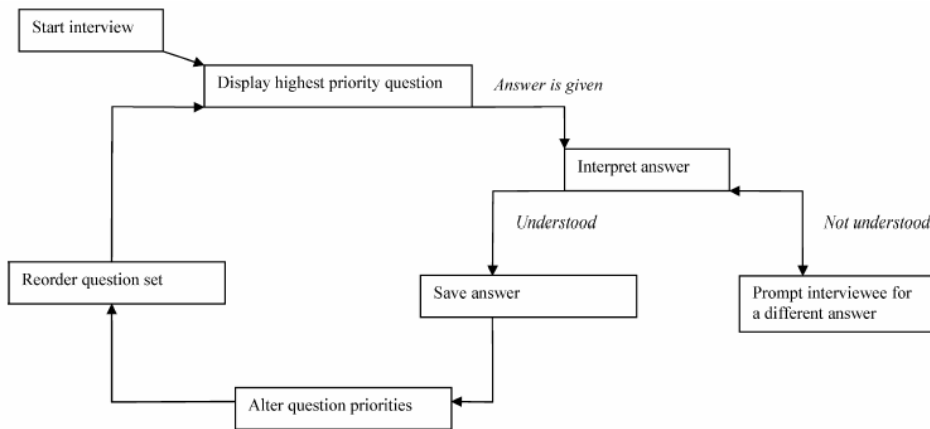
Start interview

Display highest priority question

Answer is given

Interpret answer

Understood

Not understood

Reorder question set

Save answer

Prompt interviewee for a different answer

Alter question priorities